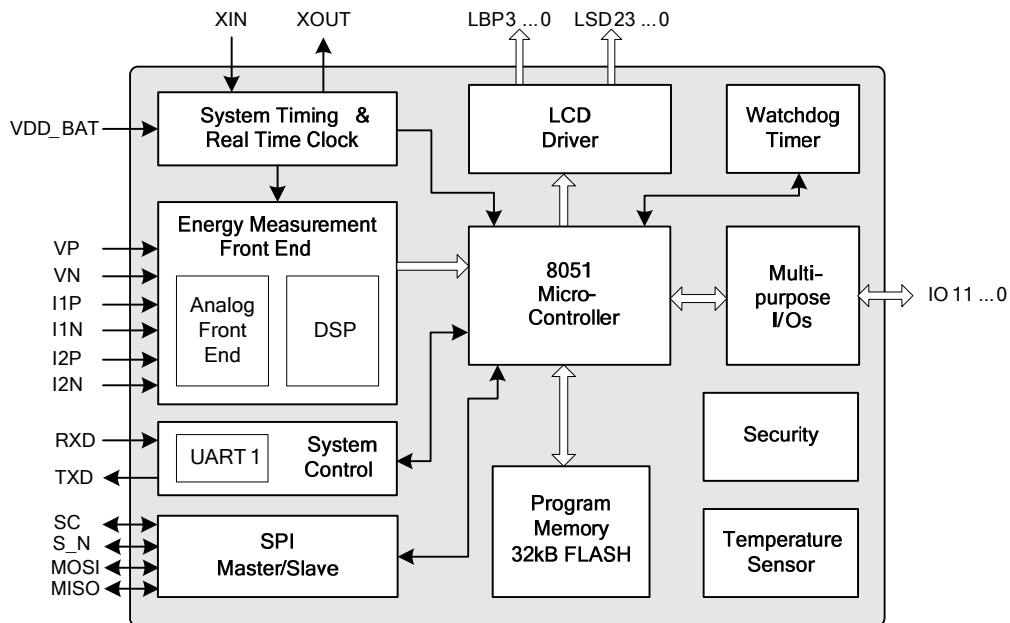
XIN
XOUT
LBP3 ... 0
LSD23 ... 0

VDD_BAT
System Timing & Real Time Clock

LCD Driver

Watchdog Timer

Energy Measurement Front End
VP
VN
I1P
I1N
I2P
I2N
Analog Front End
DSP

8051 Micro-Controller

Multi-purpose I/Os
IO 11 ... 0

RXD
TXD
UART 1
System Control

Security

Program Memory 32kB FLASH

SC
S_N
MOSI
MISO
SPI Master/Slave

Temperature Sensor